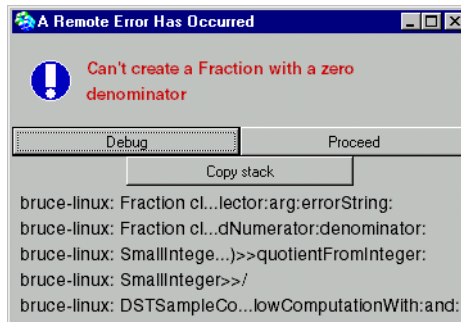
A Remote Error Has Occurred

Can't create a Fraction with a zero denominator

Debug

Proceed

Copy stack

bruce-linux: Fraction cl...lector:arg:errorString:

bruce-linux: Fraction cl...dNumerator:denominator:

bruce-linux: SmallIntege...)>>quotientFromInteger:

bruce-linux: SmallInteger>>/

bruce-linux: DSTSampleCo...lowComputationWith:and: